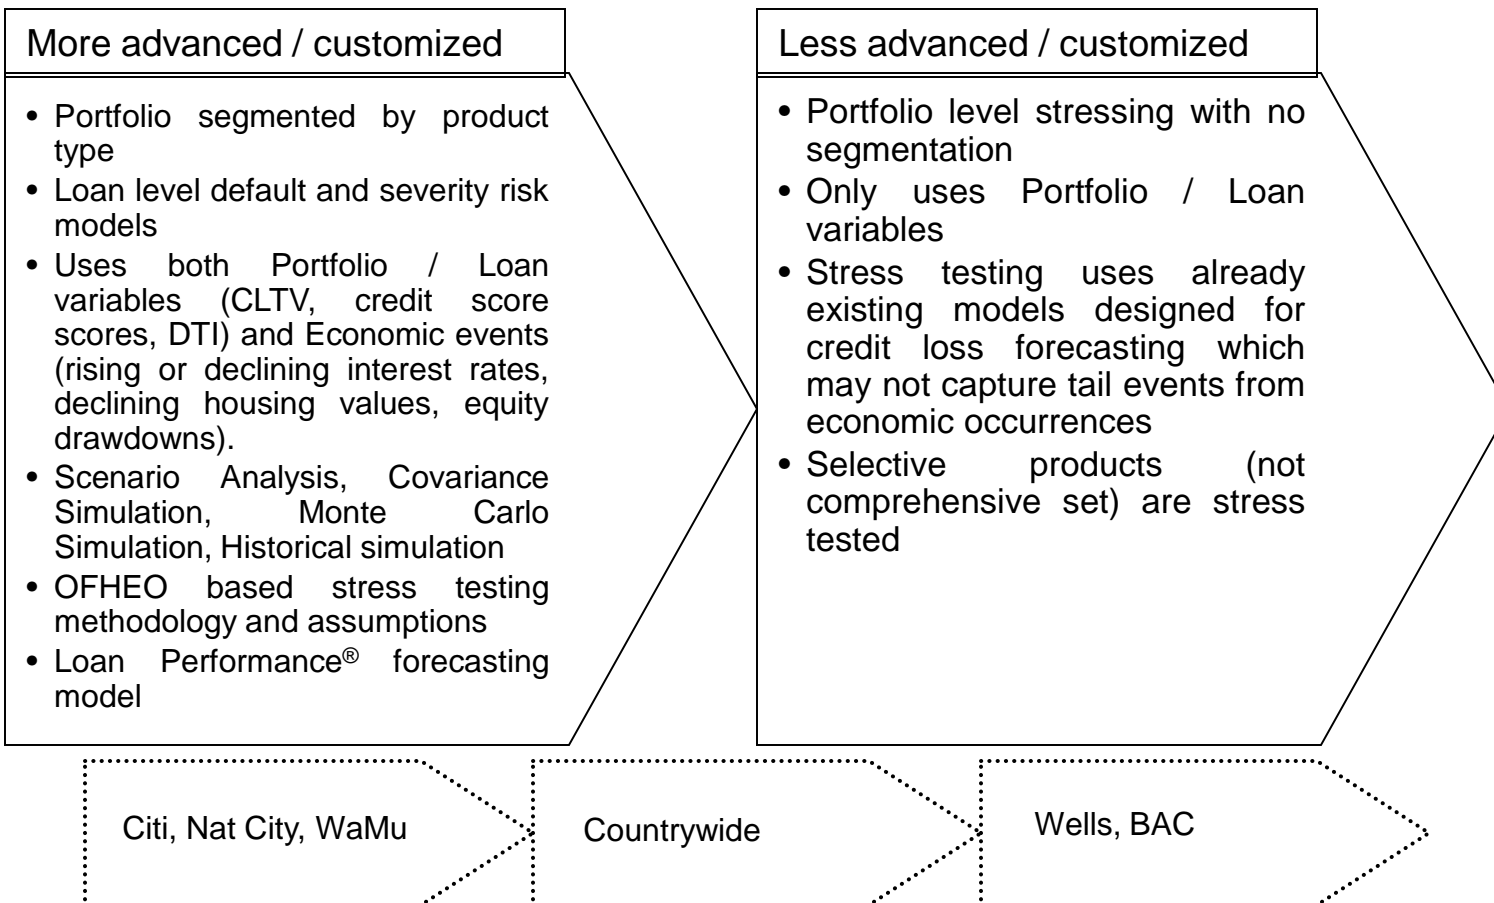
More advanced / customized

• Portfolio segmented by product type
• Loan level default and severity risk models
• Uses both Portfolio / Loan variables (CLTV, credit score scores, DTI) and Economic events (rising or declining interest rates, declining housing values, equity drawdowns).
• Scenario Analysis, Covariance Simulation, Monte Carlo Simulation, Historical simulation
• OFHEO based stress testing methodology and assumptions
• Loan Performance® forecasting model

Less advanced / customized

• Portfolio level stressing with no segmentation
• Only uses Portfolio / Loan variables
• Stress testing uses already existing models designed for credit loss forecasting which may not capture tail events from economic occurrences
• Selective products (not comprehensive set) are stress tested

Citi, Nat City, WaMu

Countrywide

Wells, BAC